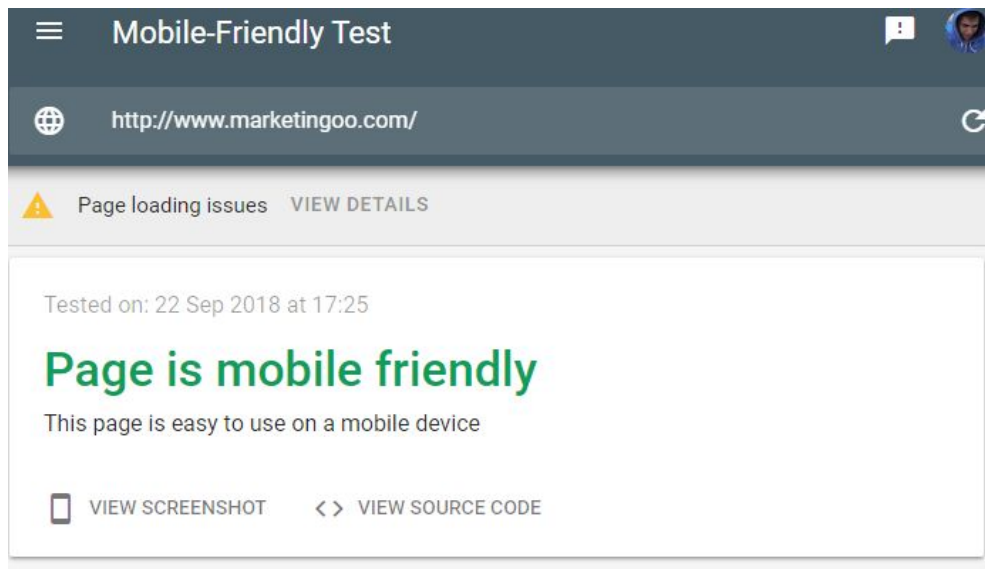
Mobile-Friendly Test

http://www.marketingoo.com/

Page loading issues VIEW DETAILS

Tested on: 22 Sep 2018 at 17:25

Page is mobile friendly

This page is easy to use on a mobile device

VIEW SCREENSHOT

< > VIEW SOURCE CODE